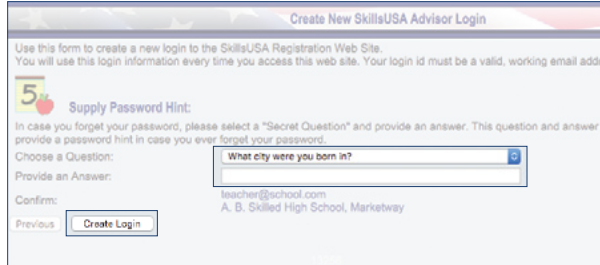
Create New SkillsUSA Advisor Login

Use this form to create a new login to the SkillsUSA Registration Web Site.
You will use this login information every time you access this web site. Your login id must be a valid, working email add

5

Supply Password Hint:

In case you forget your password, please select a "Secret Question" and provide an answer. This question and answer provide a password hint in case you ever forget your password.

Choose a Question: What city were you born in?

Provide an Answer:

Confirm: teacher@school.com
A. B. Skilled High School, Marketway

Previous Create Login